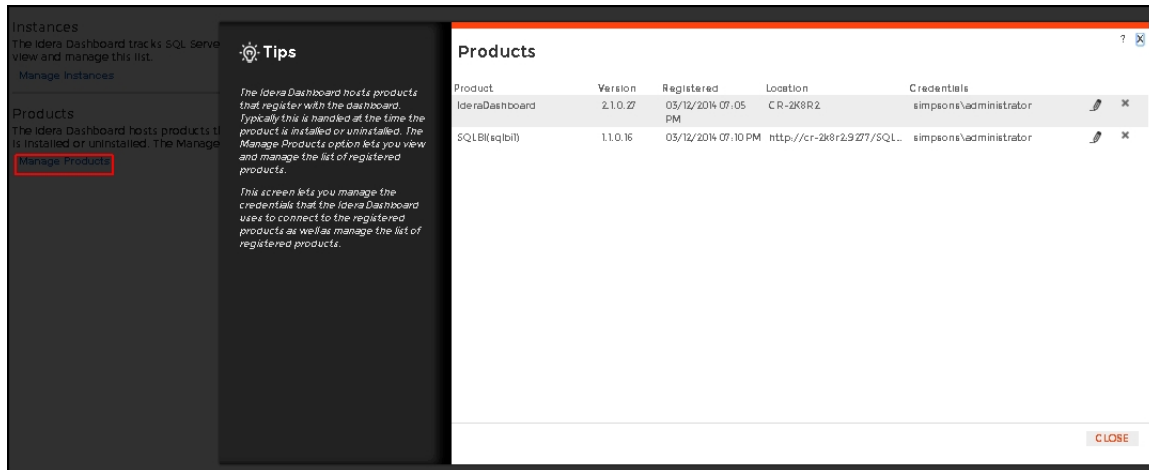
Instances
The Idera Dashboard tracks SQL Serve view and manage this list.
Manage Instances

Products
The Idera Dashboard hosts products t is installed or uninstalled. The Manage
Manage Products

Tips

The Idera Dashboard hosts products that register with the dashboard. Typically this is handled at the time the product is installed or uninstalled. The Manage Products option lets you view and manage the list of registered products.

This screen lets you manage the credentials that the Idera Dashboard uses to connect to the registered products as well as manage the list of registered products.

Products

? X

| Product | Version | Registered | Location | Credentials |
|---|---|---|---|---|
| IderaDashboard | 2.1.0.27 | 03/12/2014 07:05 PM | CR-2K8R2 | simpsons\administrator |
| SQLBI(sqlbi1) | 1.1.0.16 | 03/12/2014 07:10 PM | http://cr-2k8r2:9277/SQL... | simpsons\administrator |

CLOSE